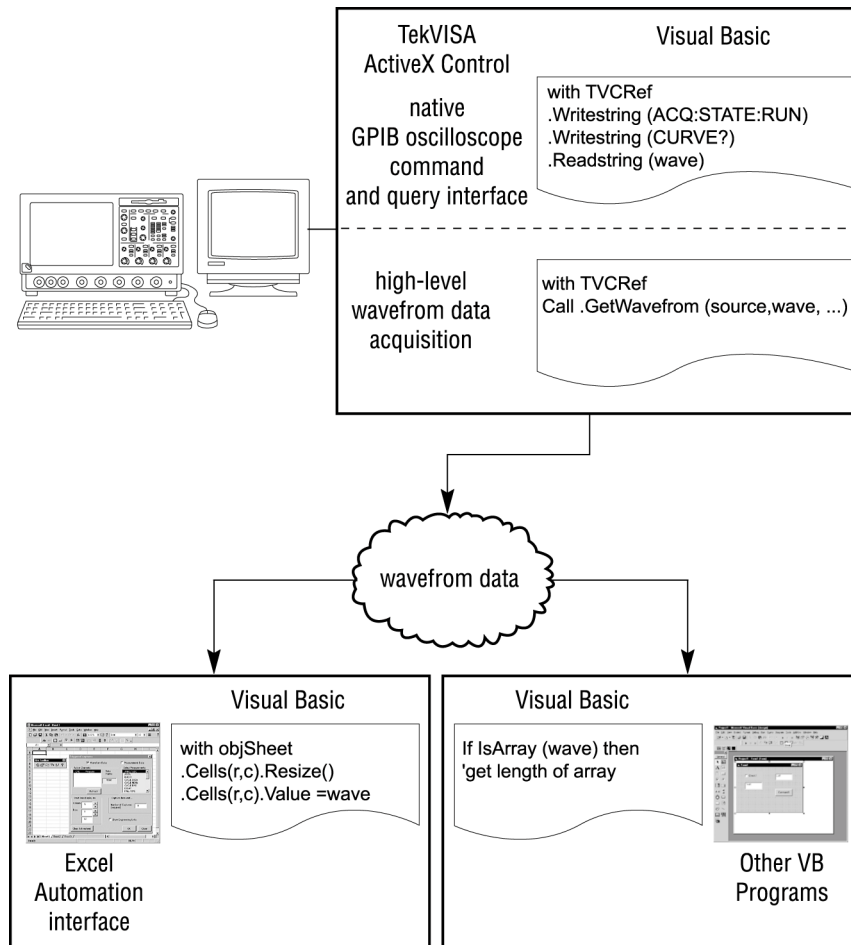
TekVISA ActiveX Control

Visual Basic

native GPIB oscilloscope command and query interface

with TVCRef
.Writestring (ACQ:STATE:RUN)
.Writestring (CURVE?)
.Readstring (wave)

high-level wavefrom data acquisition

with TVCRef
Call .GetWavefrom (source,wave, ...)

wavefrom data

Visual Basic

with objSheet
.Cells(r,c).Resize()
.Cells(r,c).Value =wave

Excel Automation interface

Visual Basic

If IsArray (wave) then
'get length of array

Other VB Programs